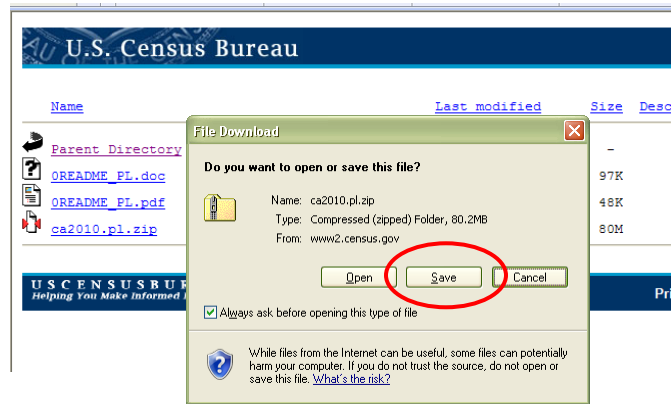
U.S. Census Bureau

Name

Last modified

Size

Desc

Parent Directory

-

0README_PL.doc

97K

0README_PL.pdf

48K

ca2010.pl.zip

80M

USCENSUSBU

Helping You Make Informed

Pri

File Download

Do you want to open or save this file?

Name: ca2010.pl.zip

Type: Compressed (zipped) Folder, 80.2MB

From: www2.census.gov

Open

Save

Cancel

Always ask before opening this type of file

While files from the Internet can be useful, some files can potentially harm your computer. If you do not trust the source, do not open or save this file. What's the risk?